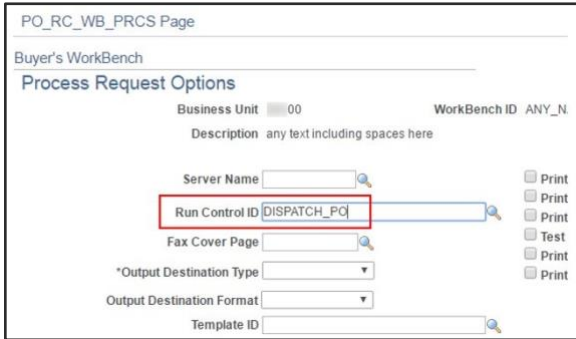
PO_RC_WB_PRCS Page

Buyer's WorkBench

Process Request Options

Business Unit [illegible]00

WorkBench ID ANY_N

Description any text including spaces here

Server Name

Run Control ID DISPATCH_PO

Fax Cover Page

*Output Destination Type

Output Destination Format

Template ID

Print

Print

Print

Test

Print

Print